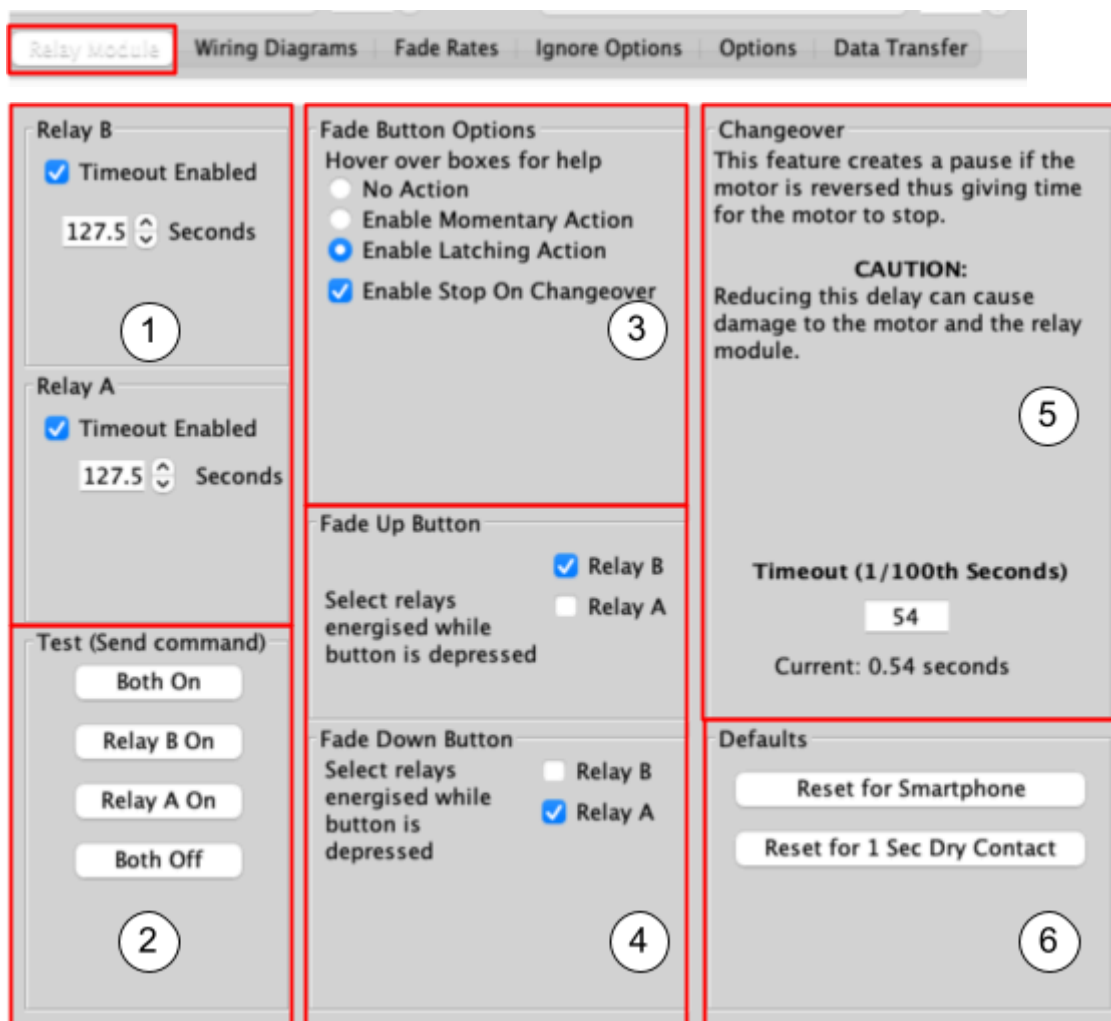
Relay Module | Wiring Diagrams | Fade Rates | Ignore Options | Options | Data Transfer

Relay B
Timeout Enabled
127.5 Seconds

1

Relay A
Timeout Enabled
127.5 Seconds

Test (Send command)
Both On
Relay B On
Relay A On
Both Off

2

Fade Button Options
Hover over boxes for help
No Action
Enable Momentary Action
Enable Latching Action
Enable Stop On Changeover

3

Fade Up Button
Select relays energised while button is depressed
Relay B
Relay A

Fade Down Button
Select relays energised while button is depressed
Relay B
Relay A

4

Changeover
This feature creates a pause if the motor is reversed thus giving time for the motor to stop.

CAUTION:
Reducing this delay can cause damage to the motor and the relay module.

5

Timeout (1/100th Seconds)
54
Current: 0.54 seconds

Defaults
Reset for Smartphone
Reset for 1 Sec Dry Contact

6